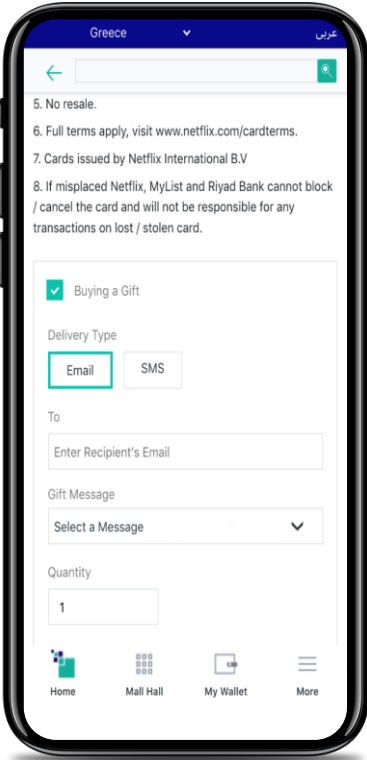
Greece
عربي

5. No resale.

6. Full terms apply, visit www.netflix.com/cardterms.

7. Cards issued by Netflix International B.V

8. If misplaced Netflix, MyList and Riyad Bank cannot block / cancel the card and will not be responsible for any transactions on lost / stolen card.

Buying a Gift

Delivery Type

Email

SMS

To

Enter Recipient's Email

Gift Message

Select a Message

Quantity

1

Home

Mall Hall

My Wallet

More